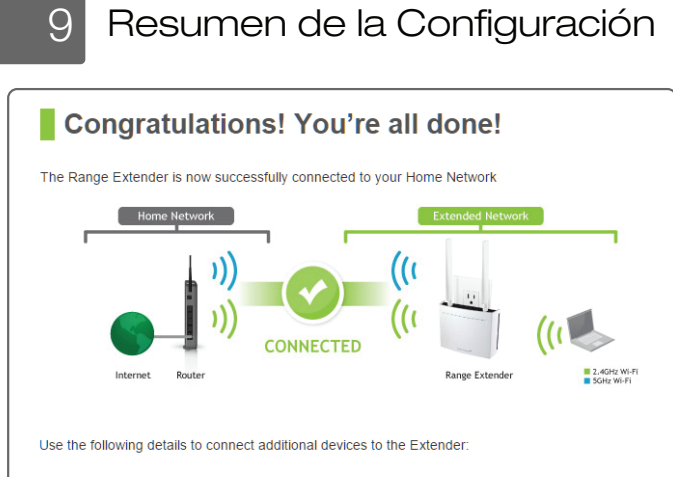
9 Resumen de la Configuración

Congratulations! You're all done!

The Range Extender is now successfully connected to your Home Network

Home Network

Extended Network

CONNECTED

Internet

Router

Range Extender

2.4GHz Wi-Fi
5GHz Wi-Fi

Use the following details to connect additional devices to the Extender: